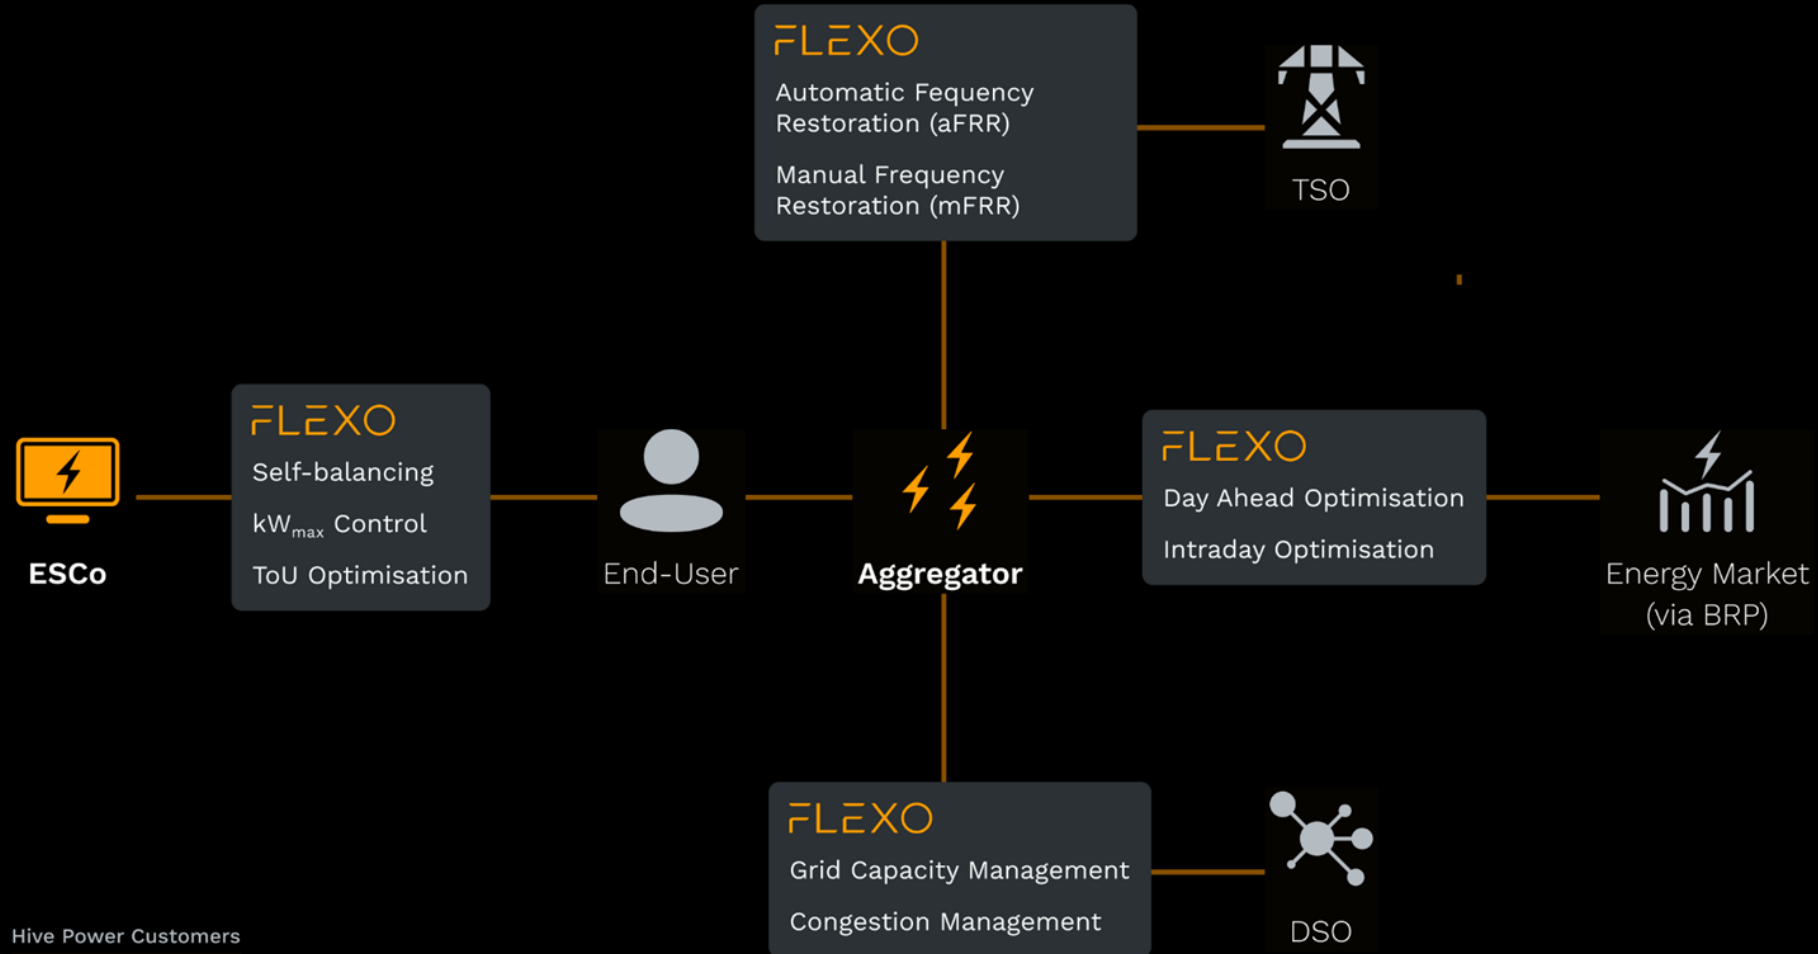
FLEXO
Automatic Fequency Restoration (aFRR)
Manual Frequency Restoration (mFRR)

TSO

ESCo

FLEXO
Self-balancing
$kW_{max}$ Control
ToU Optimisation

End-User

Aggregator

FLEXO
Day Ahead Optimisation
Intraday Optimisation

Energy Market (via BRP)

FLEXO
Grid Capacity Management
Congestion Management

DSO

Hive Power Customers